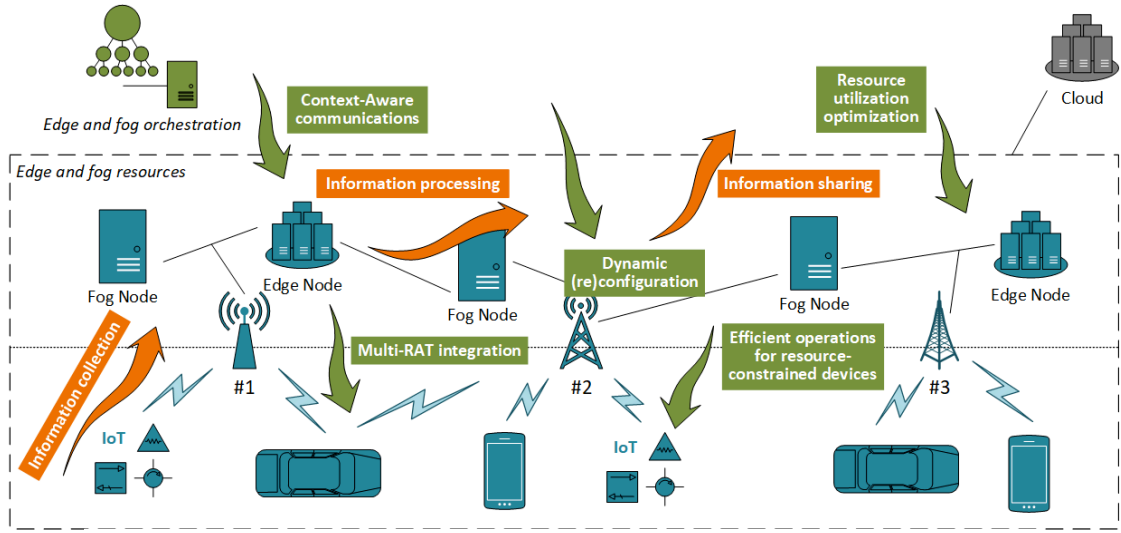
Edge and fog orchestration

Context-Aware communications

Resource utilization optimization

Cloud

Edge and fog resources

Information processing

Information sharing

Fog Node

Edge Node

Fog Node

Dynamic (re)configuration

Fog Node

Edge Node

Information collection

Multi-RAT integration

Efficient operations for resource-constrained devices

#1

#2

#3

IoT

IoT